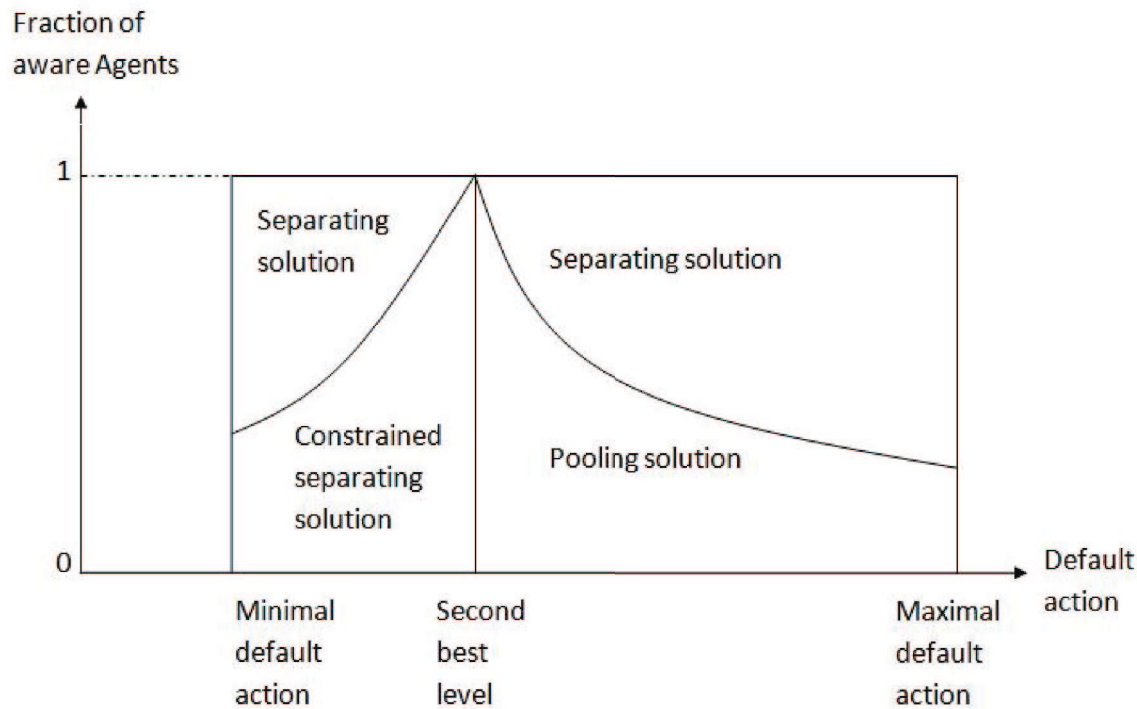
Fraction of aware Agents

1

Separating solution

Separating solution

Constrained separating solution

Pooling solution

0

Default action

Minimal default action

Second best level

Maximal default action